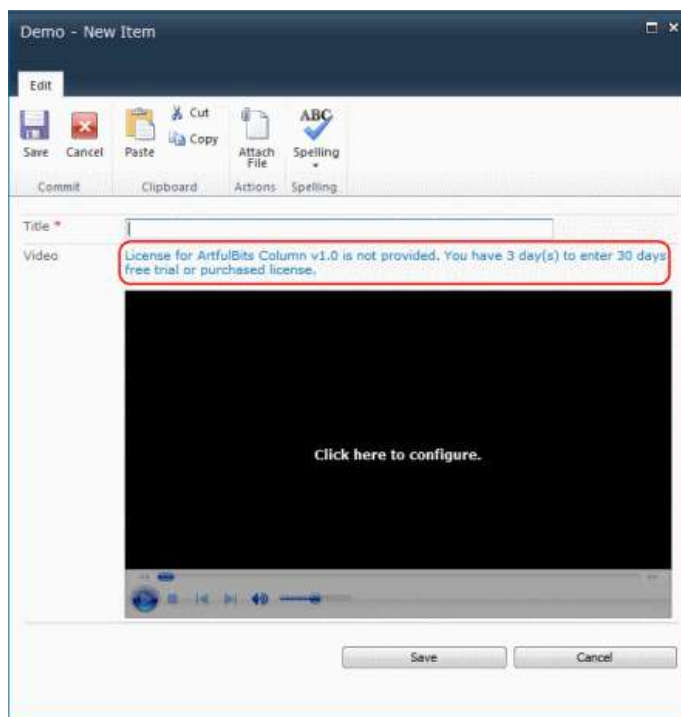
Demo - New Item

Edit

Save Cancel
Commit

Paste
Cut
Copy
Clipboard

Attach File
Actions

ABC
Spelling
Spelling

Title *

Video

License for ArtfulBits Column v1.0 is not provided. You have 3 day(s) to enter 30 days free trial or purchased license.

Click here to configure.

Save

Cancel